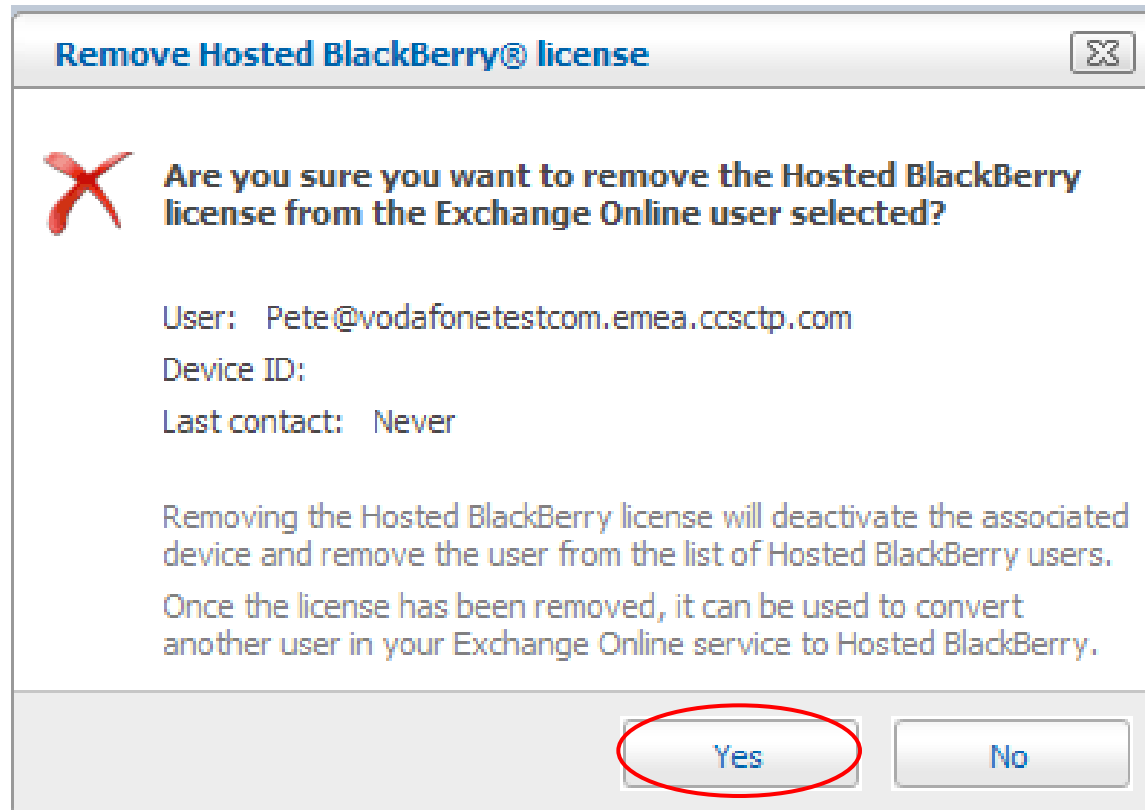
Remove Hosted BlackBerry® license

Are you sure you want to remove the Hosted BlackBerry license from the Exchange Online user selected?

User: Pete@vodafonetestcom.emea.ccsctp.com

Device ID:

Last contact: Never

Removing the Hosted BlackBerry license will deactivate the associated device and remove the user from the list of Hosted BlackBerry users.

Once the license has been removed, it can be used to convert another user in your Exchange Online service to Hosted BlackBerry.

Yes

No